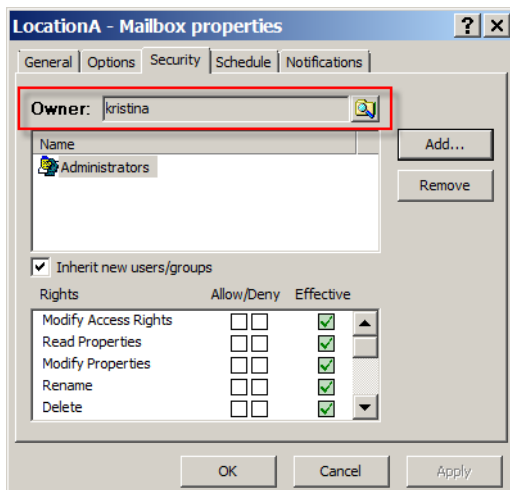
LocationA - Mailbox properties

? X

General | Options | Security | Schedule | Notifications

Owner: kristina

Name

Administrators

Add...

Remove

Inherit new users/groups

| Rights | Allow/Deny | Effective |
|---|---|---|
| Modify Access Rights | | |
| Read Properties | | |
| Modify Properties | | |
| Rename | | |
| Delete | | |

OK

Cancel

Apply